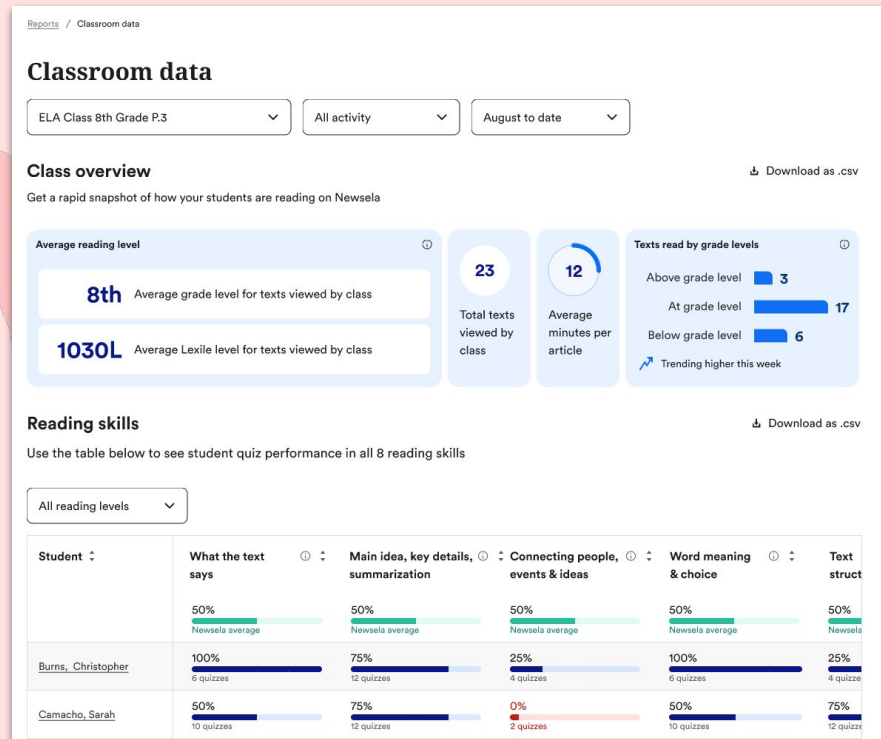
Reports / Classroom data

# Classroom data

ELA Class 8th Grade P.3 | All activity | August to date

## Class overview

Download as .csv

Get a rapid snapshot of how your students are reading on Newsela

Average reading level

8th Average grade level for texts viewed by class

1030L Average Lexile level for texts viewed by class

23 Total texts viewed by class

12 Average minutes per article

Texts read by grade levels

Above grade level 3

At grade level 17

Below grade level 6

Trending higher this week

## Reading skills

Download as .csv

Use the table below to see student quiz performance in all 8 reading skills

All reading levels

| Student | What the text says | Main idea, key details, summarization | Connecting people, events & ideas | Word meaning & choice | Text struct |
|---|---|---|---|---|---|
| | 50% Newsela average | 50% Newsela average | 50% Newsela average | 50% Newsela average | 50% Newsela |
| Burns, Christopher | 100% 6 quizzes | 75% 12 quizzes | 25% 4 quizzes | 100% 6 quizzes | 25% 4 quizze |
| Camacho, Sarah | 50% 10 quizzes | 75% 12 quizzes | 0% 2 quizzes | 50% 10 quizzes | 75% 12 quizz |